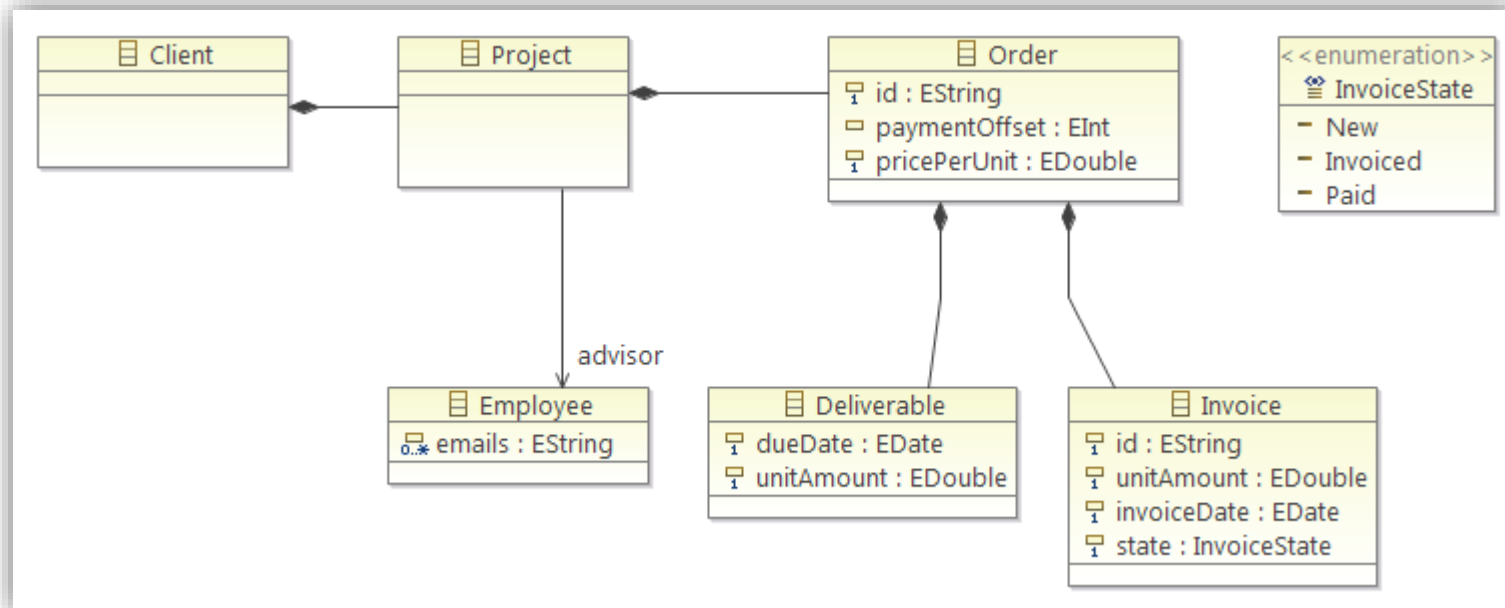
Client

Project

Order
id : EString
paymentOffset : EInt
pricePerUnit : EDouble

<<enumeration>>
InvoiceState
New
Invoiced
Paid

advisor

Employee
0..* emails : EString

Deliverable
dueDate : EDate
unitAmount : EDouble

Invoice
id : EString
unitAmount : EDouble
invoiceDate : EDate
state : InvoiceState